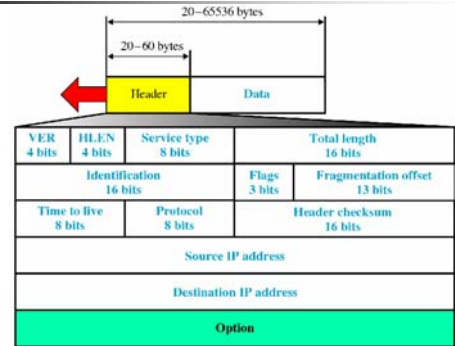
20–65536 bytes

20–60 bytes

Header

Data

| VER 4 bits | HLEN 4 bits | Service type 8 bits | Total length 16 bits | |
|---|---|---|---|---|
| Identification 16 bits | | | Flags 3 bits | Fragmentation offset 13 bits |
| Time to live 8 bits | | Protocol 8 bits | Header checksum 16 bits | |
| Source IP address | | | | |
| Destination IP address | | | | |
| Option | | | | |